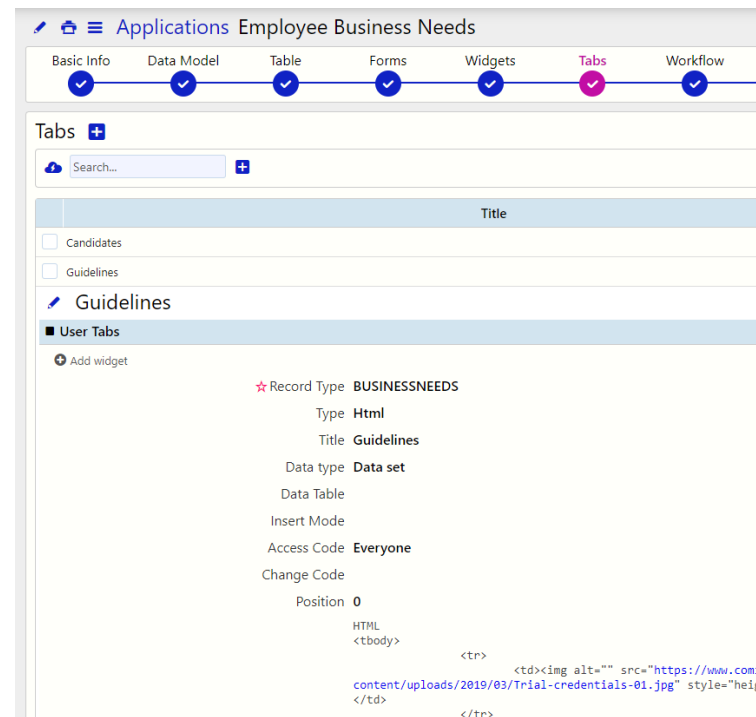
Applications Employee Business Needs

Basic Info Data Model Table Forms Widgets Tabs Workflow

Tabs

Search...

| | Title |
|---|---|
| | Candidates |
| | Guidelines |

Guidelines

User Tabs

Add widget

☆Record Type BUSINESSNEEDS

Type Html

Title Guidelines

Data type Data set

Data Table

Insert Mode

Access Code Everyone

Change Code

Position 0

HTML
<tbody>
<tr>
<td><img alt="" src="https://www.com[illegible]
content/uploads/2019/03/Trial-credentials-01.jpg" style="hei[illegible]
</td>
</tr>